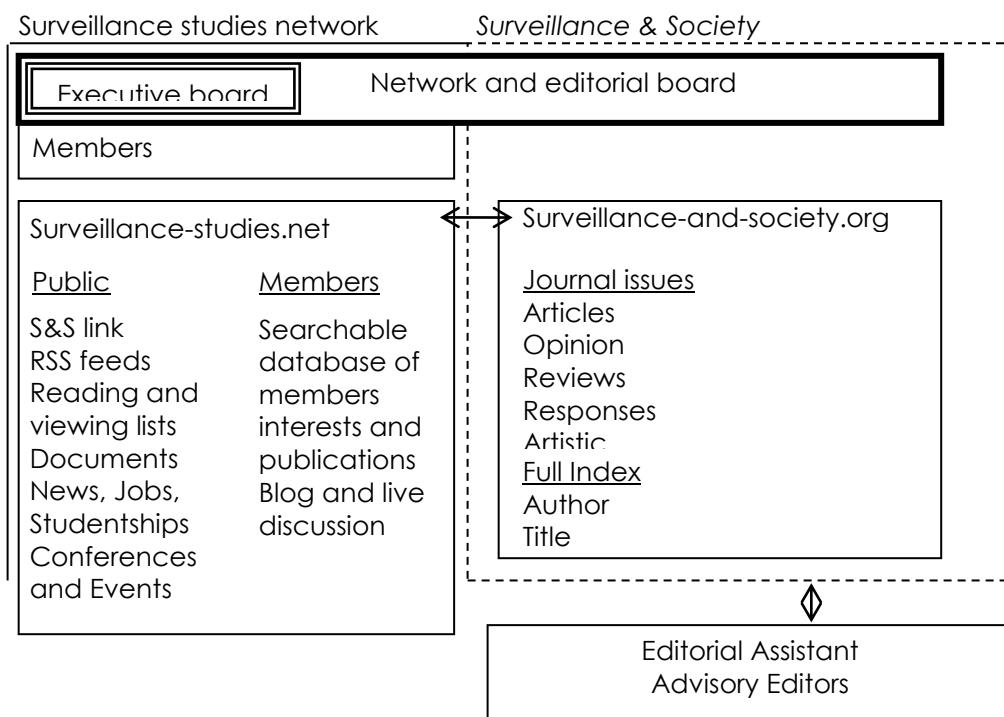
Surveillance studies network

Surveillance & Society

Executive board

Network and editorial board

Members

Surveillance-studies.net

Public

S&S link
RSS feeds
Reading and viewing lists
Documents
News, Jobs, Studentships
Conferences and Events

Members

Searchable database of members interests and publications
Blog and live discussion

Surveillance-and-society.org

Journal issues
Articles
Opinion
Reviews
Responses
Artistic

Full Index
Author
Title

Editorial Assistant
Advisory Editors